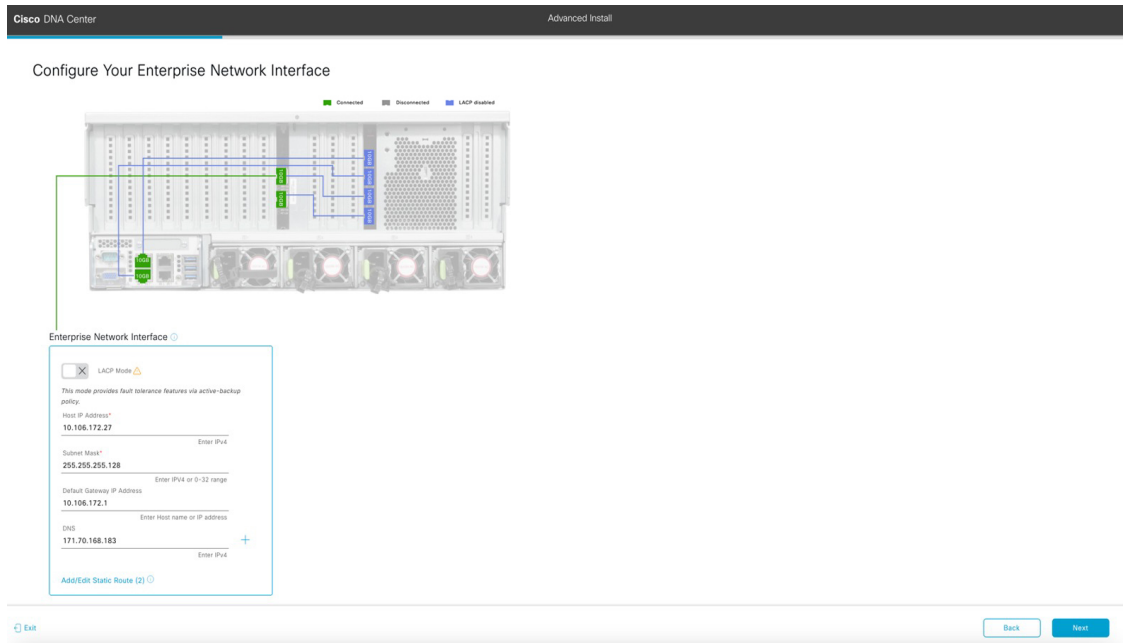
Cisco DNA Center

Advanced Install

Configure Your Enterprise Network Interface

Connected Disconnected LACP disabled

10GB
10GB

Enterprise Network Interface

LACP Mode

This mode provides fault tolerance features via active-backup policy.

Host IP Address*
10.106.172.27
Enter IPv4

Subnet Mask*
255.255.255.128
Enter IPV4 or 0-32 range

Default Gateway IP Address
10.106.172.1
Enter Host name or IP address

DNS
171.70.168.183
Enter IPv4

Add/Edit Static Route (2)

Exit

Back

Next